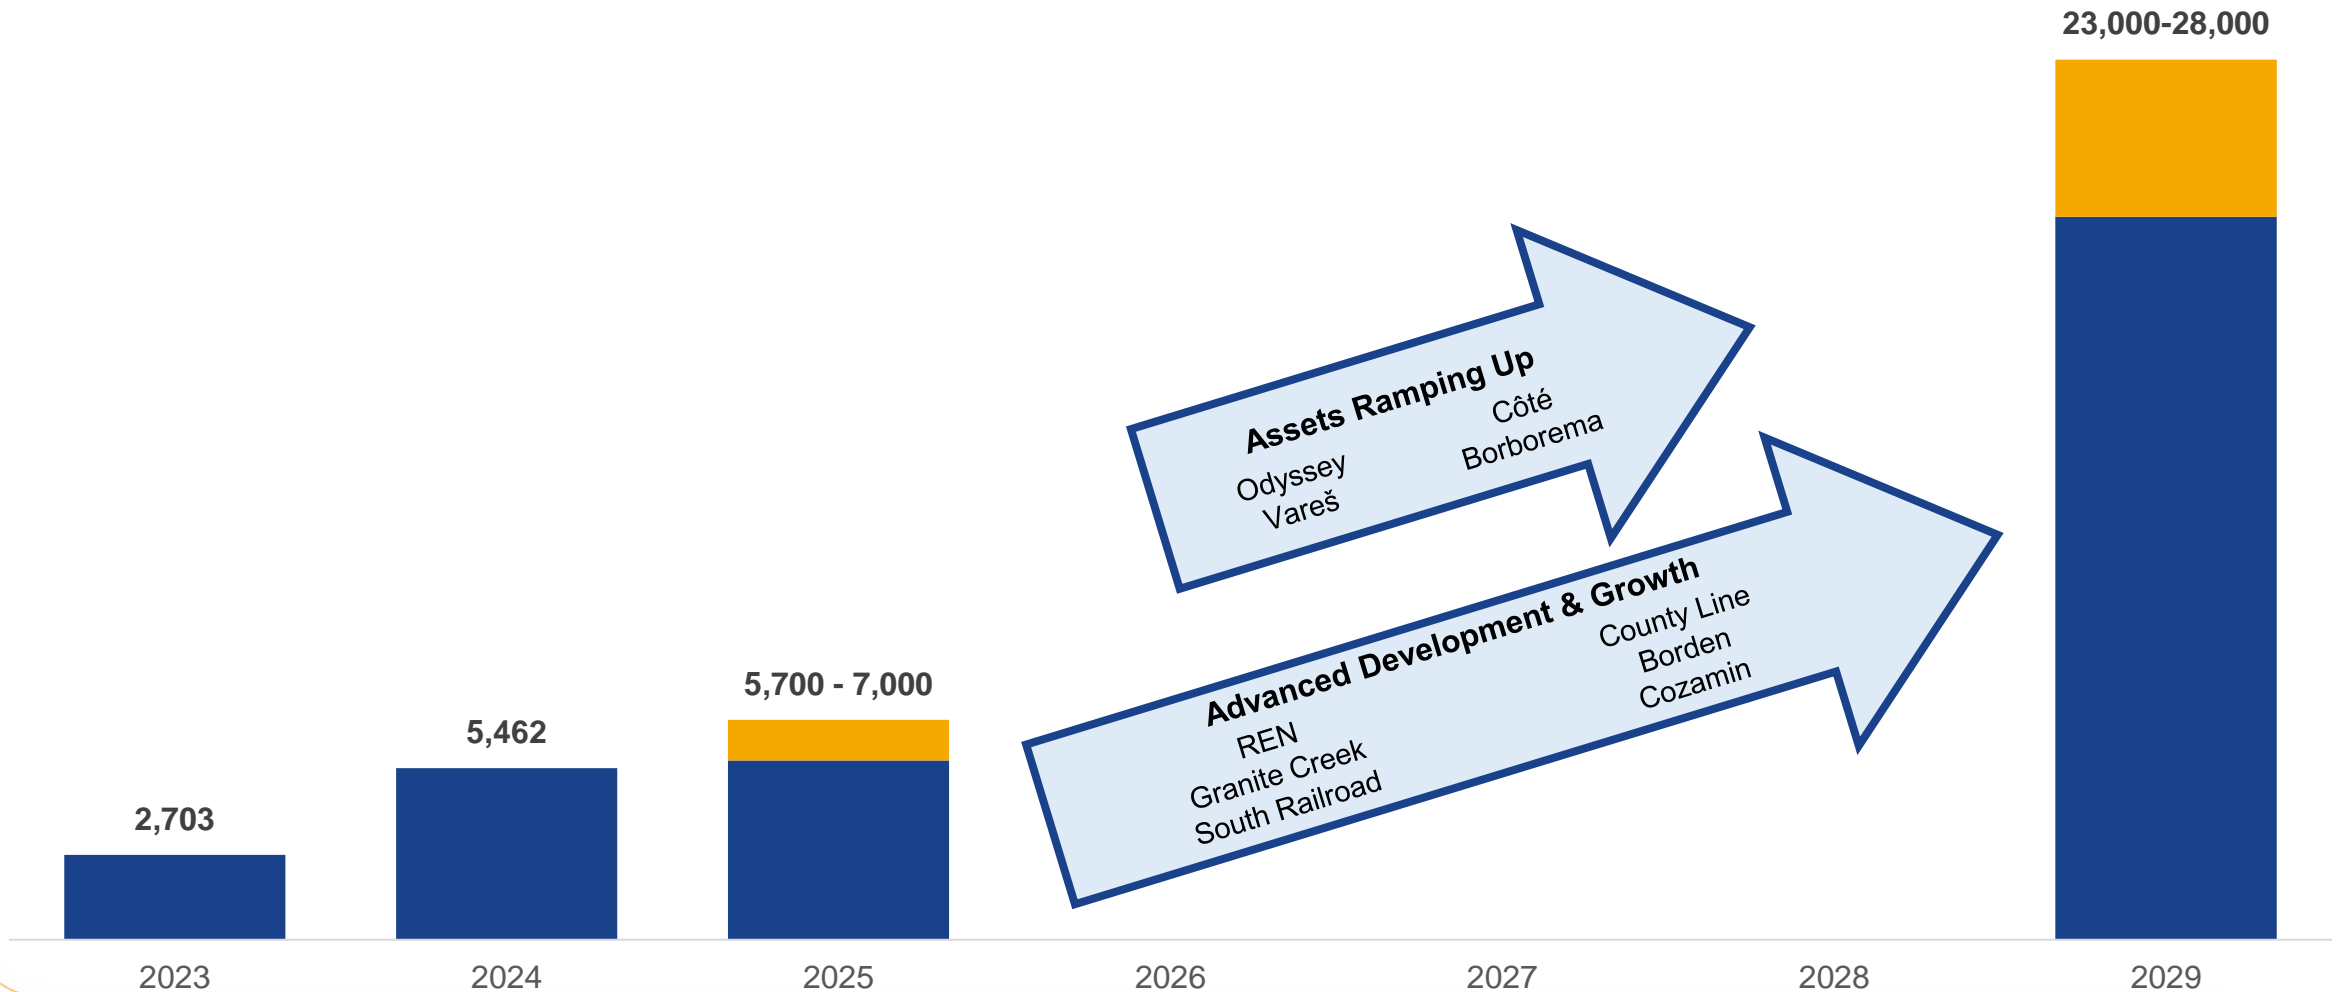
23,000-28,000

Assets Ramping Up
Odyssey
Vareš
Côté
Borborema

Advanced Development & Growth
REN
Granite Creek
South Railroad
County Line
Borden
Cozamin

5,700 - 7,000

5,462

2,703

2023
2024
2025
2026
2027
2028
2029